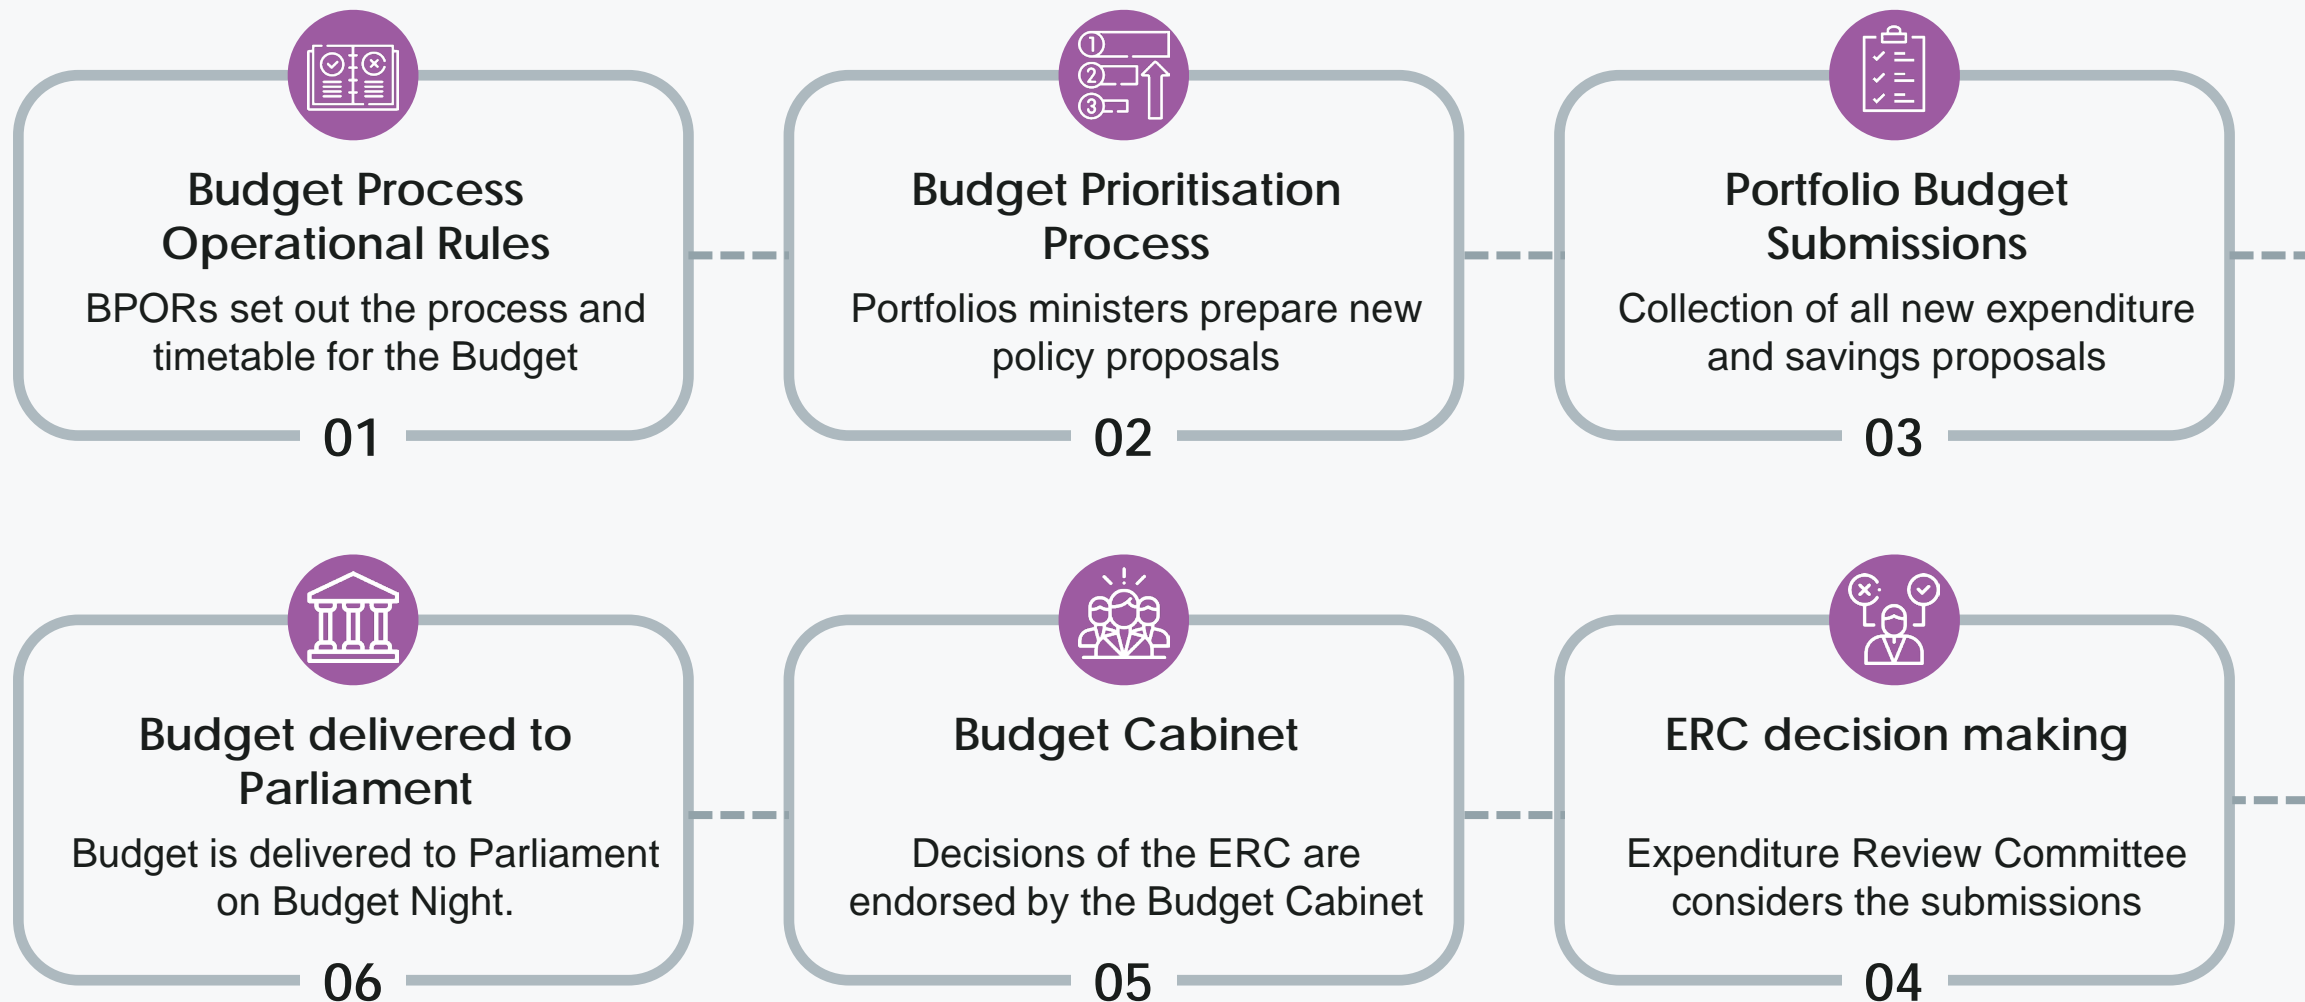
Budget Process Operational Rules

BPORs set out the process and timetable for the Budget

01

Budget Prioritisation Process

Portfolios ministers prepare new policy proposals

02

Portfolio Budget Submissions

Collection of all new expenditure and savings proposals

03

Budget delivered to Parliament

Budget is delivered to Parliament on Budget Night.

06

Budget Cabinet

Decisions of the ERC are endorsed by the Budget Cabinet

05

ERC decision making

Expenditure Review Committee considers the submissions

04